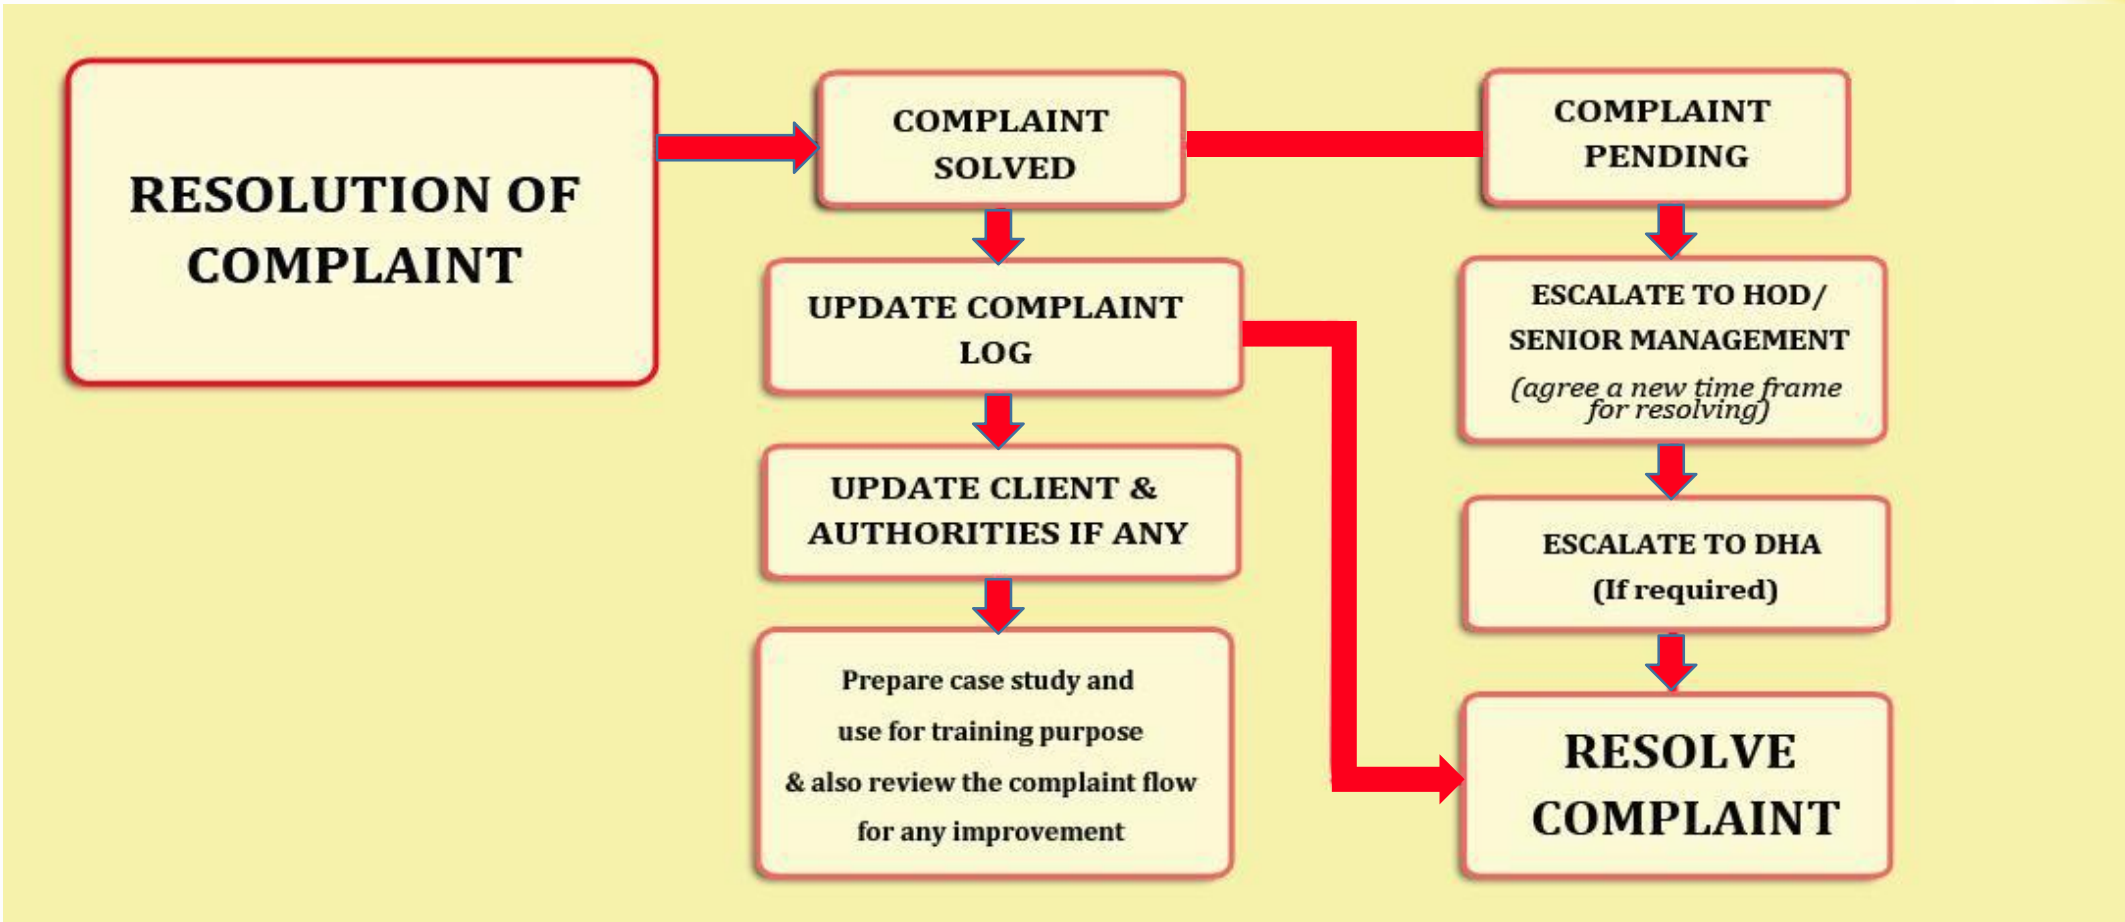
RESOLUTION OF COMPLAINT

COMPLAINT SOLVED

COMPLAINT PENDING

UPDATE COMPLAINT LOG

ESCALATE TO HOD/ SENIOR MANAGEMENT
(agree a new time frame for resolving)

UPDATE CLIENT & AUTHORITIES IF ANY

ESCALATE TO DHA
(If required)

Prepare case study and use for training purpose & also review the complaint flow for any improvement

RESOLVE COMPLAINT